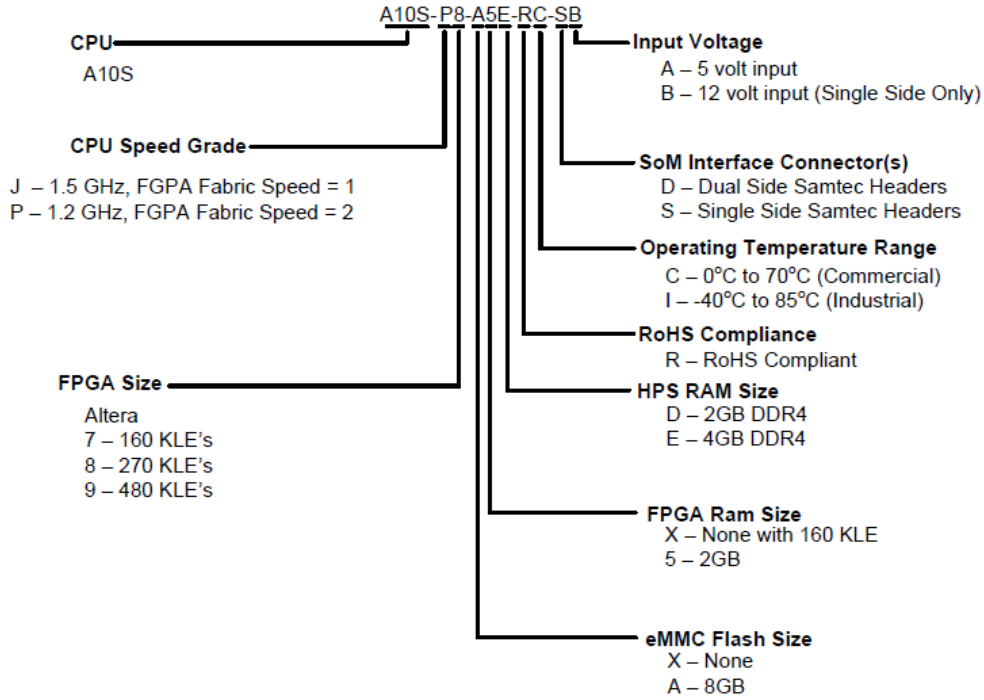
A10S-P8-A5E-RC-SB

CPU
A10S

CPU Speed Grade
J – 1.5 GHz, FGPA Fabric Speed = 1
P – 1.2 GHz, FGPA Fabric Speed = 2

FPGA Size
Altera
7 – 160 KLE's
8 – 270 KLE's
9 – 480 KLE's

Input Voltage
A – 5 volt input
B – 12 volt input (Single Side Only)

SoM Interface Connector(s)
D – Dual Side Samtec Headers
S – Single Side Samtec Headers

Operating Temperature Range
C – 0°C to 70°C (Commercial)
I – -40°C to 85°C (Industrial)

RoHS Compliance
R – RoHS Compliant

HPS RAM Size
D – 2GB DDR4
E – 4GB DDR4

FPGA Ram Size
X – None with 160 KLE
5 – 2GB

eMMC Flash Size
X – None
A – 8GB